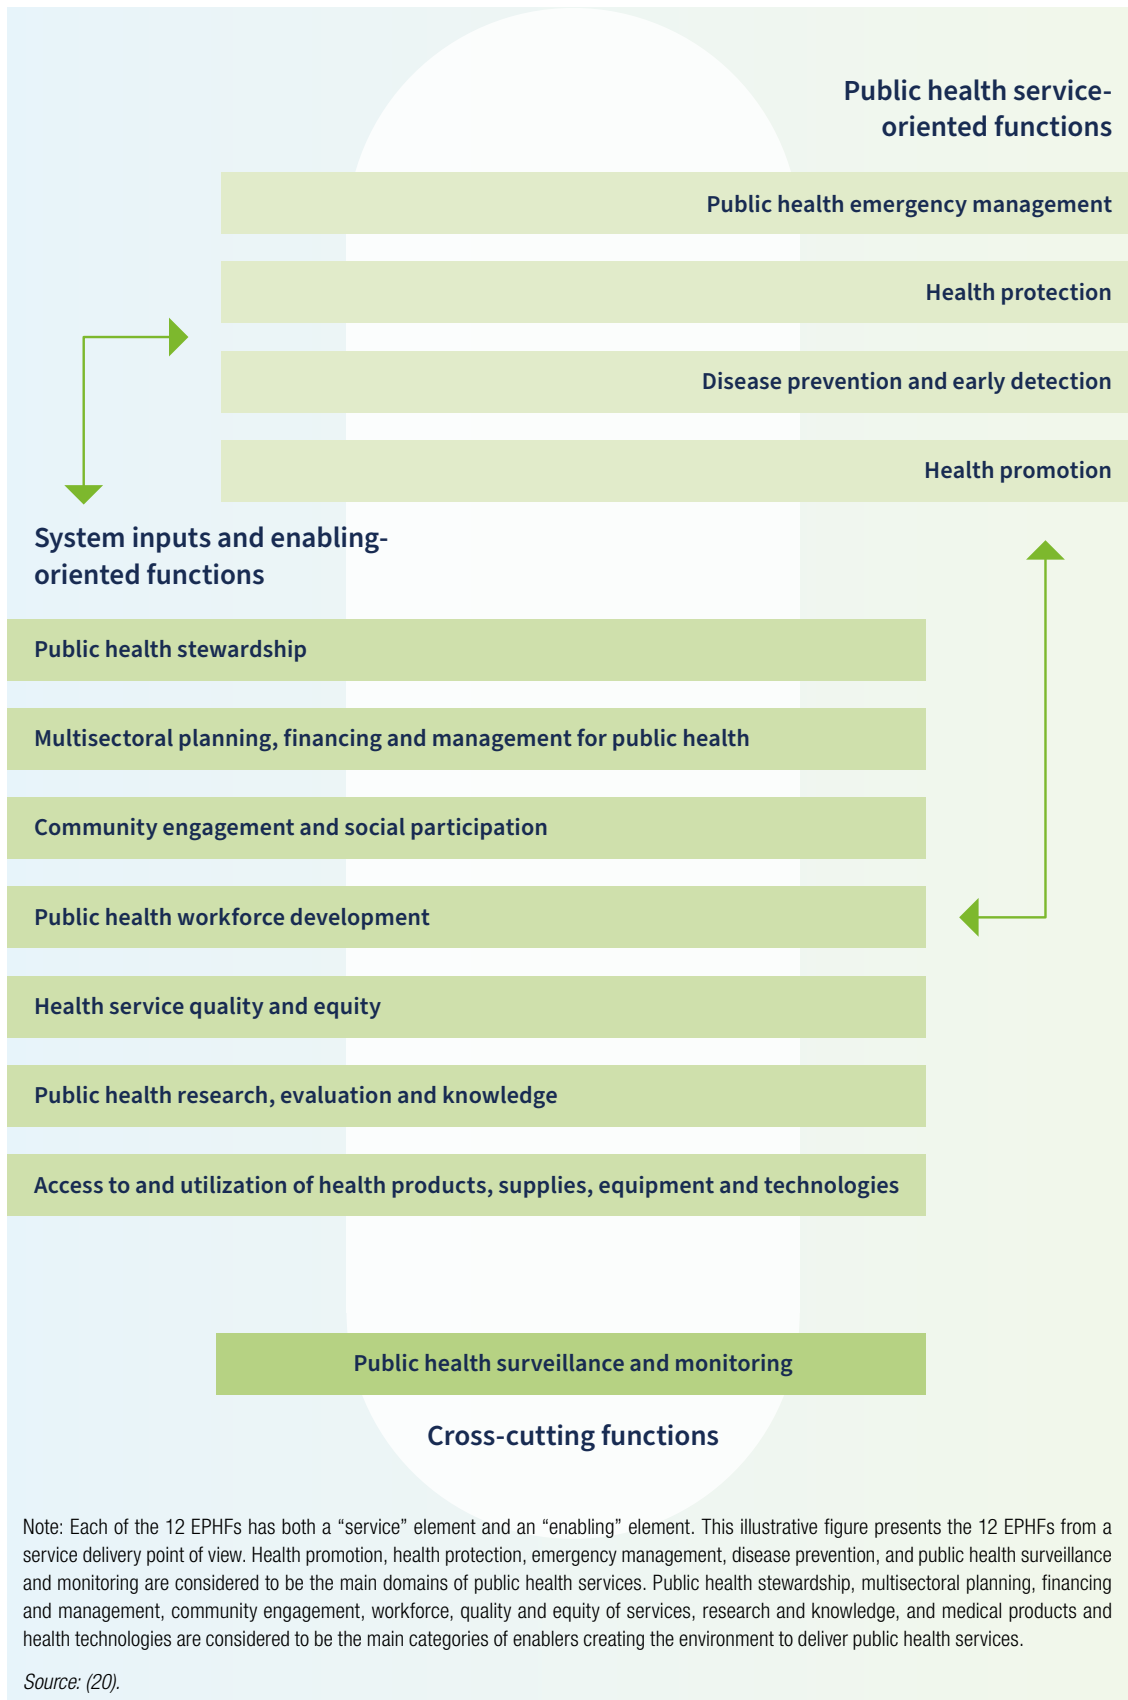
Public health service-oriented functions

Public health emergency management

Health protection

Disease prevention and early detection

Health promotion

System inputs and enabling-oriented functions

Public health stewardship

Multisectoral planning, financing and management for public health

Community engagement and social participation

Public health workforce development

Health service quality and equity

Public health research, evaluation and knowledge

Access to and utilization of health products, supplies, equipment and technologies

Public health surveillance and monitoring

Cross-cutting functions

Note: Each of the 12 EPHFs has both a “service” element and an “enabling” element. This illustrative figure presents the 12 EPHFs from a service delivery point of view. Health promotion, health protection, emergency management, disease prevention, and public health surveillance and monitoring are considered to be the main domains of public health services. Public health stewardship, multisectoral planning, financing and management, community engagement, workforce, quality and equity of services, research and knowledge, and medical products and health technologies are considered to be the main categories of enablers creating the environment to deliver public health services.

Source: (20).